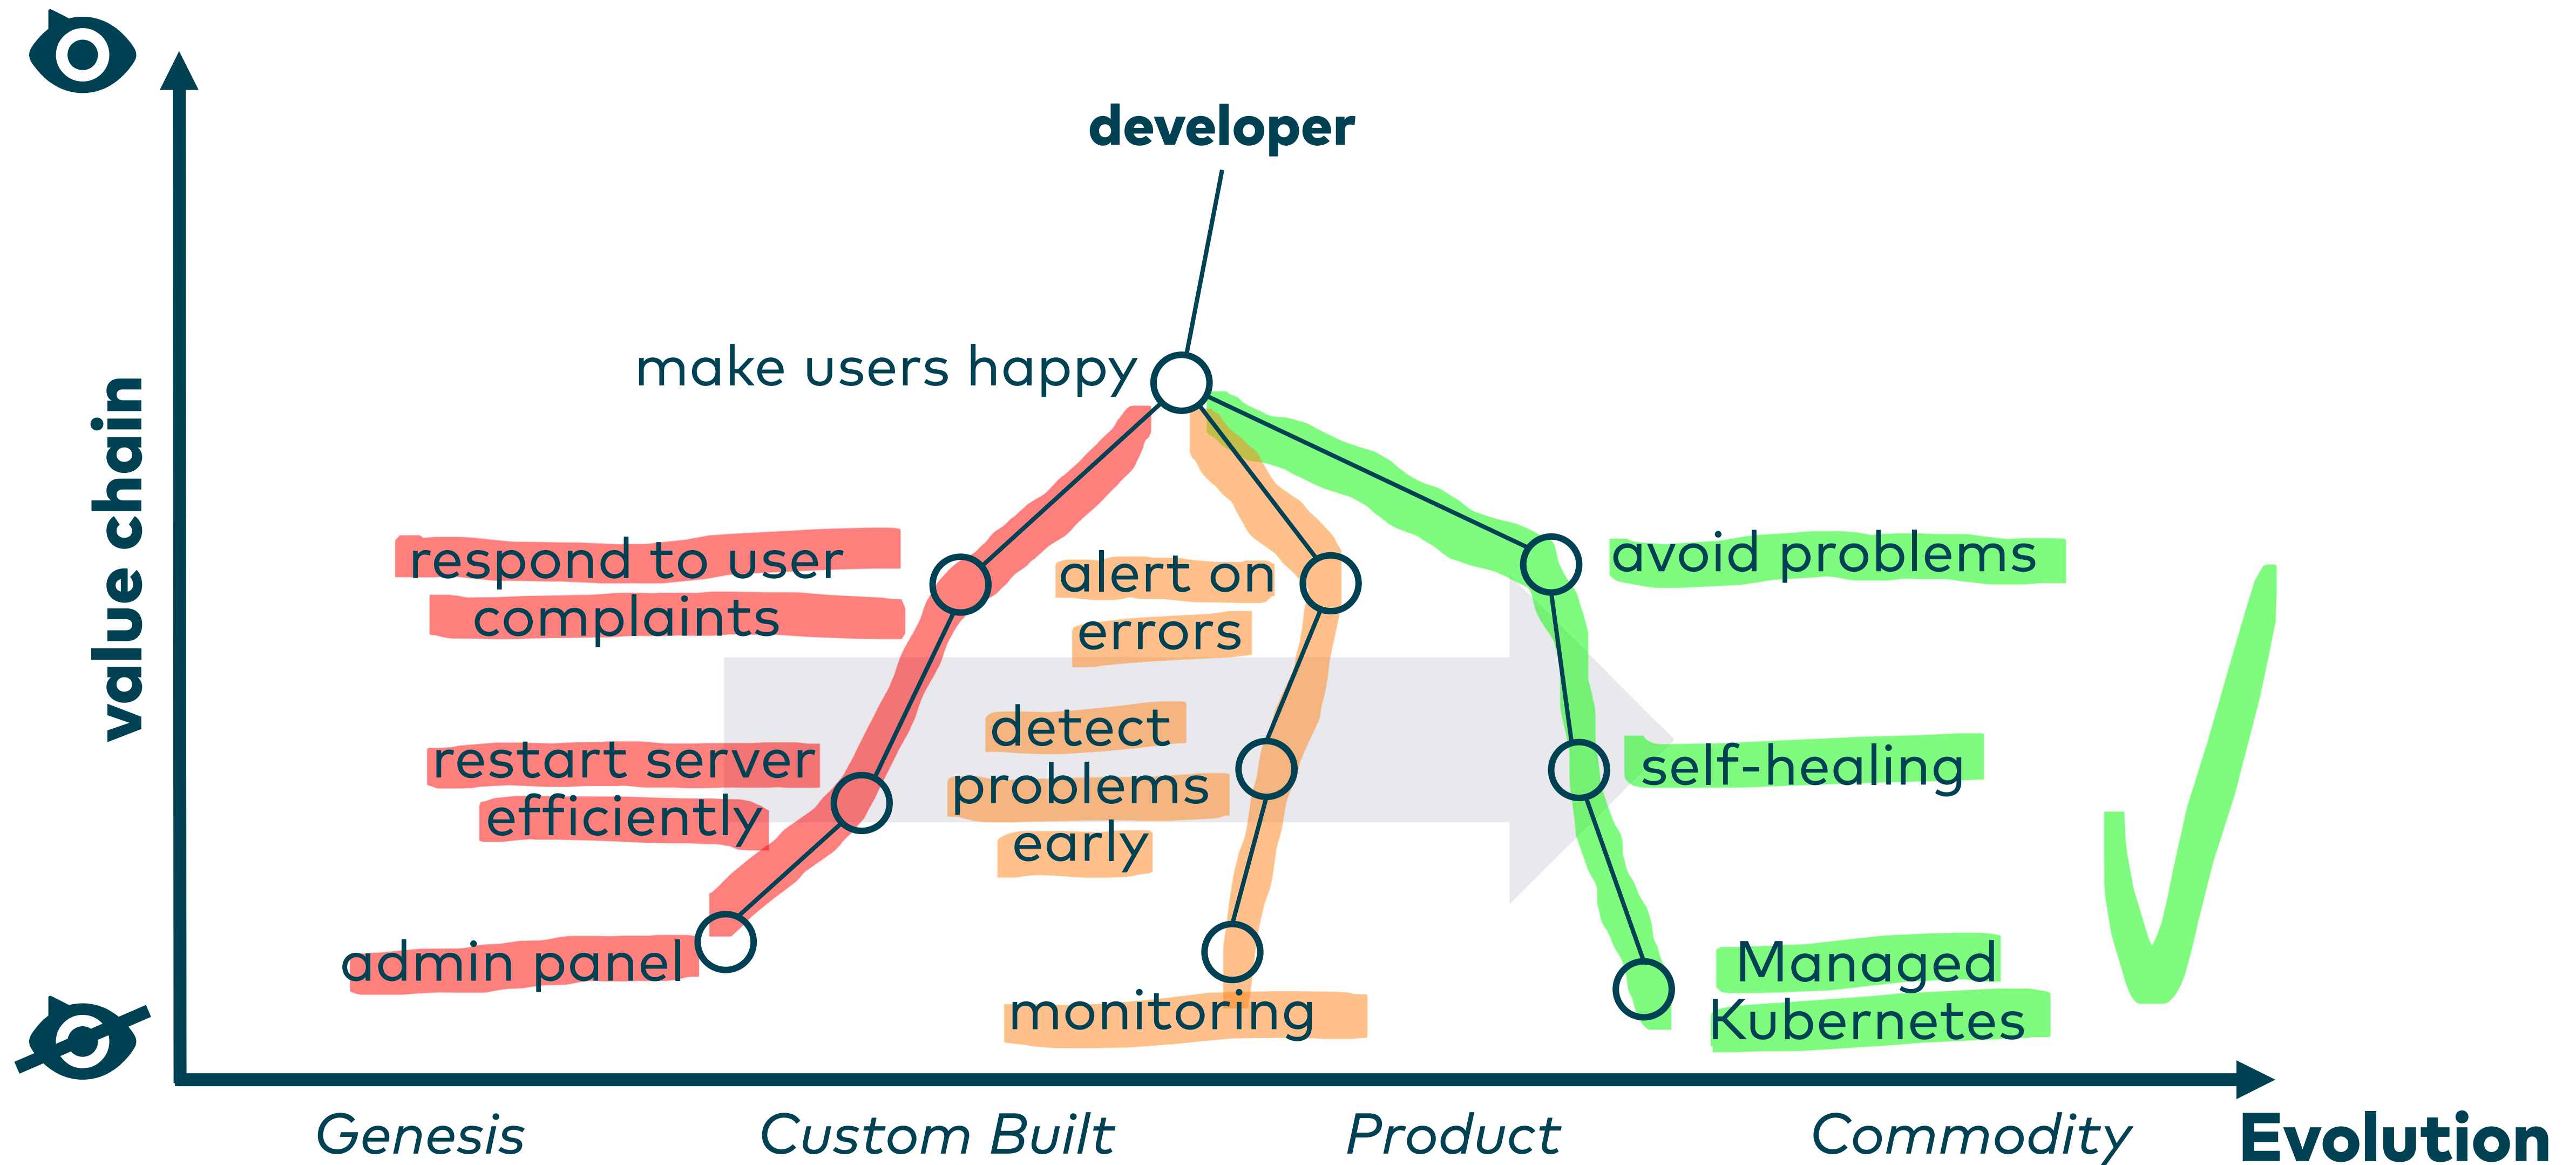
developer

value chain

make users happy

respond to user complaints

alert on errors

avoid problems

detect problems early

restart server efficiently

self-healing

admin panel

monitoring

Managed Kubernetes

Genesis

Custom Built

Product

Commodity

Evolution